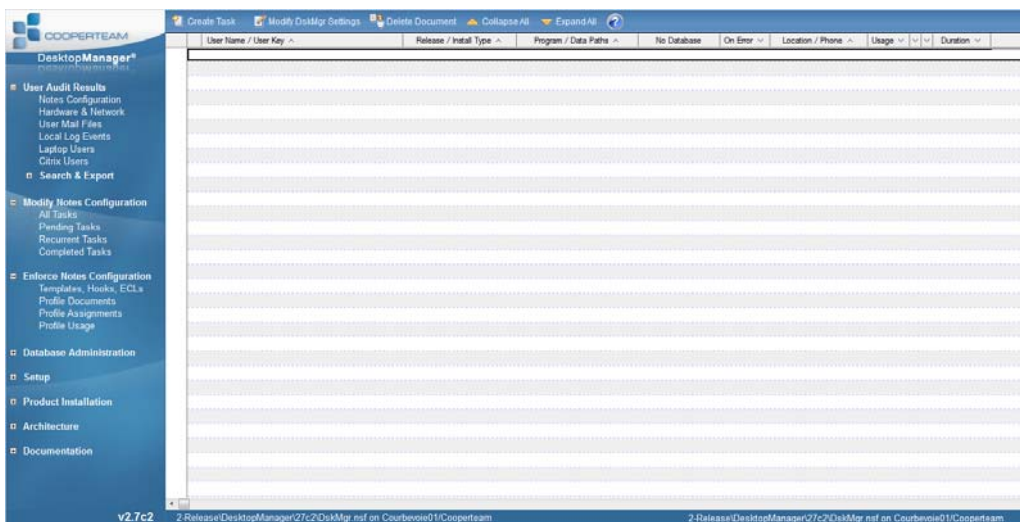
COOPERTEAM

DesktopManager®

User Audit Results
Notes Configuration
Hardware & Network
User Mail Files
Local Log Events
Laptop Users
Citrix Users
Search & Export

Modify Notes Configuration
All Tasks
Pending Tasks
Recurrent Tasks
Completed Tasks

Enforce Notes Configuration
Templates, Hooks, ECLs
Profile Documents
Profile Assignments
Profile Usage

Database Administration

Setup

Product Installation

Architecture

Documentation

v2.7c2

Create Task Modify DskMgr Settings Delete Document Collapse All Expand All

| User Name / User Key | Release / Install Type | Program / Data Paths | No Database | On Error | Location / Phone | Usage | Duration |
|---|---|---|---|---|---|---|---|

2-Release\DesktopManager\27c2\DskMgr.nsf on Courbevoie01/Cooperteam

2-Release\DesktopManager\27c2\DskMgr.nsf on Courbevoie01/Cooperteam